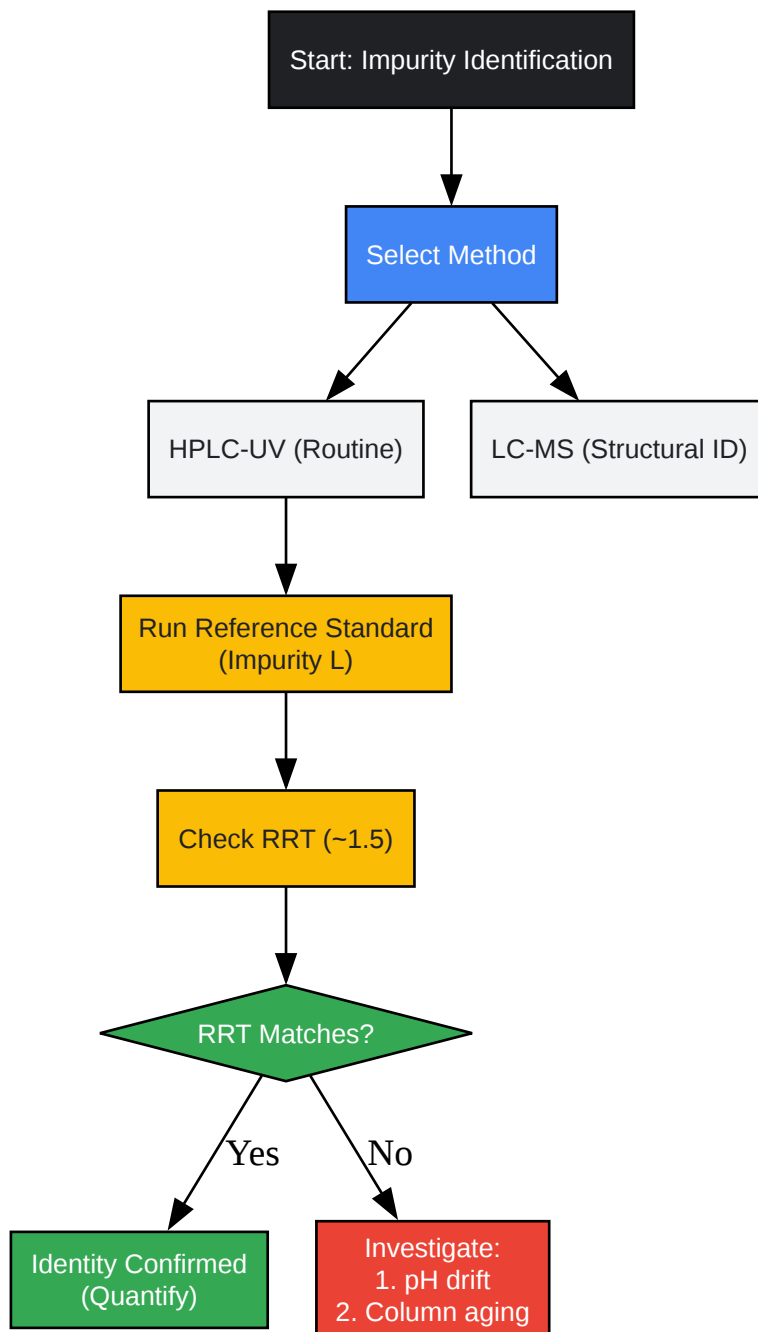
Start: Impurity Identification

Select Method

HPLC-UV (Routine)

LC-MS (Structural ID)

Run Reference Standard (Impurity L)

Check RRT (~1.5)

RRT Matches?

Yes

No

Identity Confirmed (Quantify)

Investigate:
1. pH drift
2. Column aging